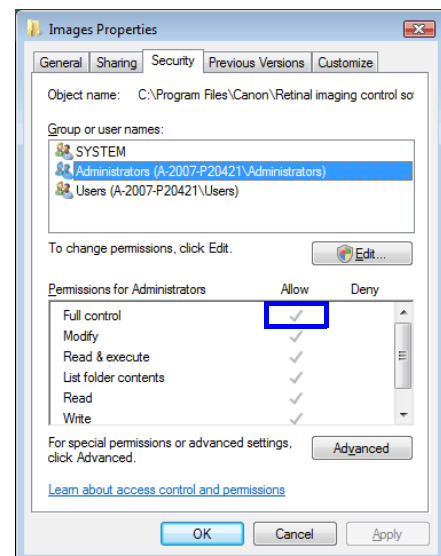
Images Properties

General | Sharing | Security | Previous Versions | Customize

Object name: C:\Program Files\Canon\Retinal imaging control so

Group or user names:

SYSTEM
Administrators (A-2007-P20421\Administrators)
Users (A-2007-P20421\Users)

To change permissions, click Edit.

Edit...

| Permissions for Administrators | Allow | Deny |
|---|---|---|
| Full control | ✓ | |
| Modify | ✓ | |
| Read & execute | ✓ | |
| List folder contents | ✓ | |
| Read | ✓ | |
| Write | ✓ | |

For special permissions or advanced settings, click Advanced.

Advanced

Learn about access control and permissions

OK | Cancel | Apply